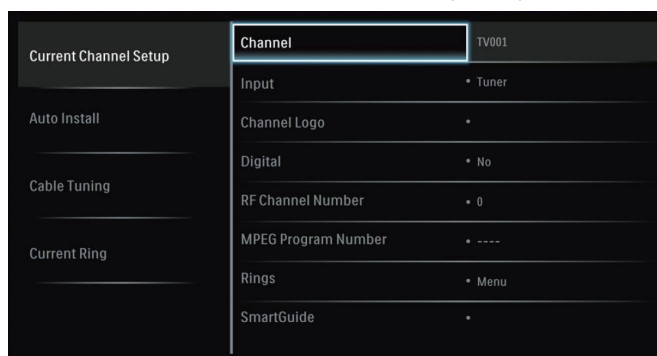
Current Channel Setup

Auto Install

Cable Tuning

Current Ring

| | |
|---|---|
| Channel | TV001 |
| Input | • Tuner |
| Channel Logo | • |
| Digital | • No |
| RF Channel Number | • 0 |
| MPEG Program Number | • ---- |
| Rings | • Menu |
| SmartGuide | • |